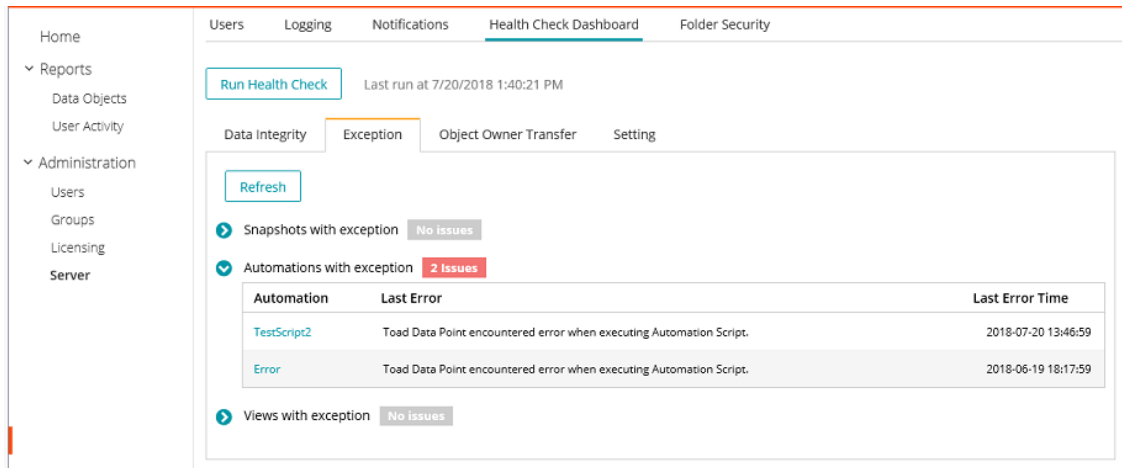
Home
Reports
Data Objects
User Activity
Administration
Users
Groups
Licensing
Server

Users Logging Notifications Health Check Dashboard Folder Security

Run Health Check Last run at 7/20/2018 1:40:21 PM

Data Integrity Exception Object Owner Transfer Setting

Refresh

Snapshots with exception No issues

Automations with exception 2 Issues

| Automation | Last Error | Last Error Time |
|---|---|---|
| TestScript2 | Toad Data Point encountered error when executing Automation Script. | 2018-07-20 13:46:59 |
| Error | Toad Data Point encountered error when executing Automation Script. | 2018-06-19 18:17:59 |

Views with exception No issues